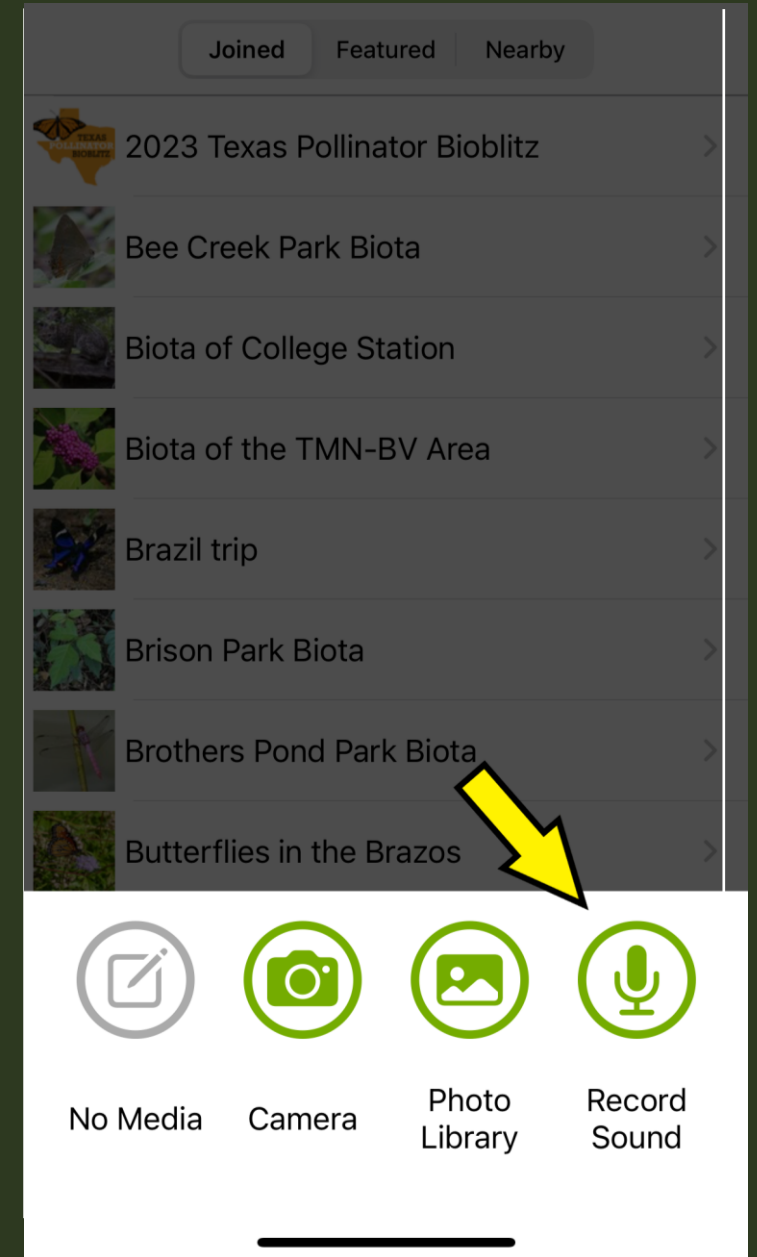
Joined Featured Nearby

TEXAS POLLINATOR BIOBLITZ

2023 Texas Pollinator Bioblitz

Bee Creek Park Biota

Biota of College Station

Biota of the TMN-BV Area

Brazil trip

Brison Park Biota

Brothers Pond Park Biota

Butterflies in the Brazos

No Media

Camera

Photo Library

Record Sound